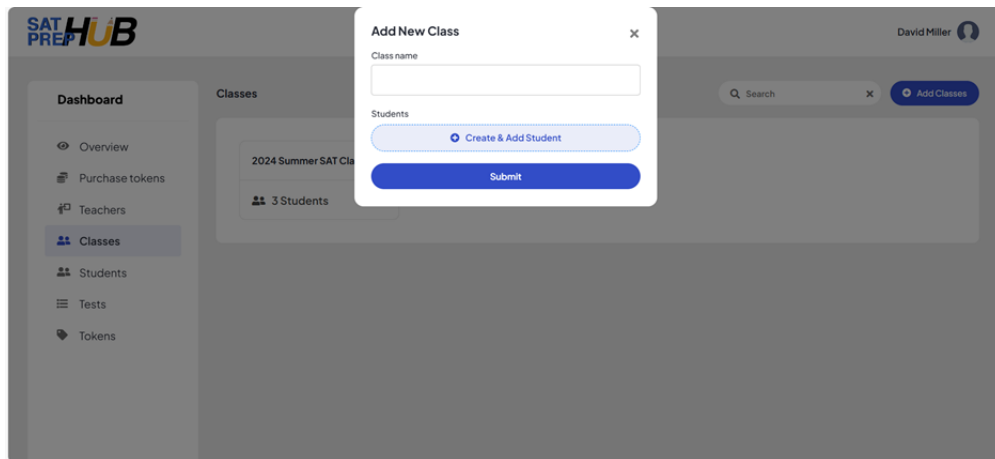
SAT PREP HUB

David Miller

Dashboard

Overview

Purchase tokens

Teachers

Classes

Students

Tests

Tokens

Classes

Search

Add Classes

2024 Summer SAT Cla

3 Students

Add New Class

×

Class name

Students

Create & Add Student

Submit